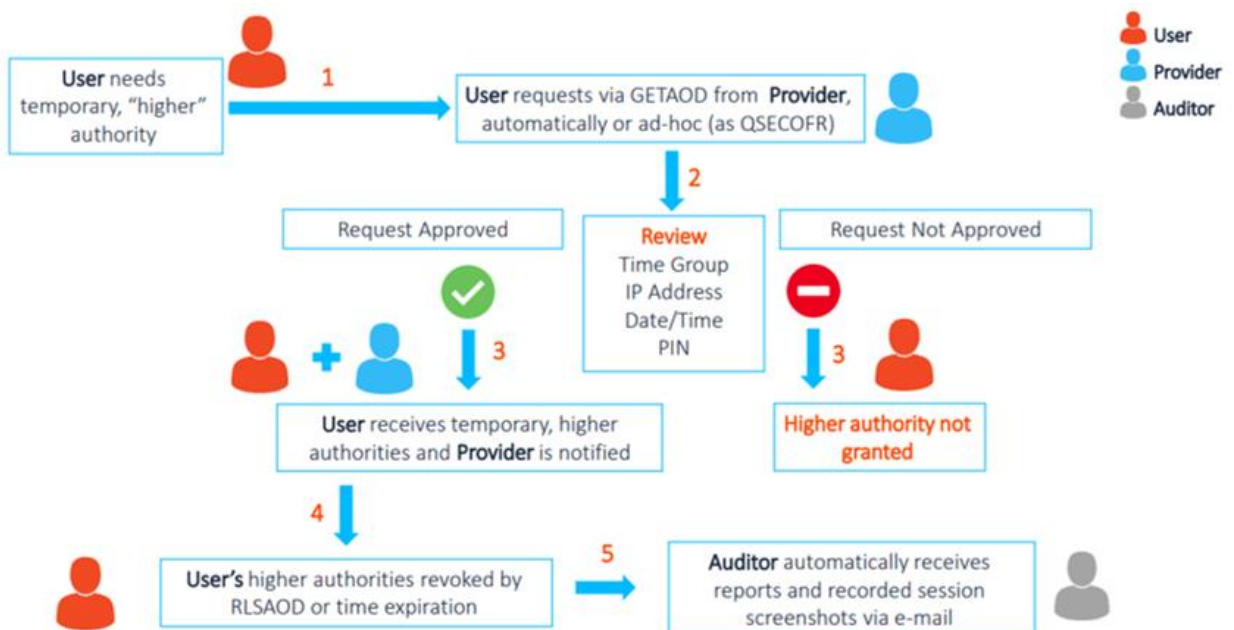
User
Provider
Auditor

User needs temporary, “higher” authority

1

User requests via GETAOD from Provider, automatically or ad-hoc (as QSECOFR)

2

Request Approved

Review
Time Group
IP Address
Date/Time
PIN

Request Not Approved

3

3

User receives temporary, higher authorities and Provider is notified

Higher authority not granted

4

User’s higher authorities revoked by RLSAOD or time expiration

5

Auditor automatically receives reports and recorded session screenshots via e-mail